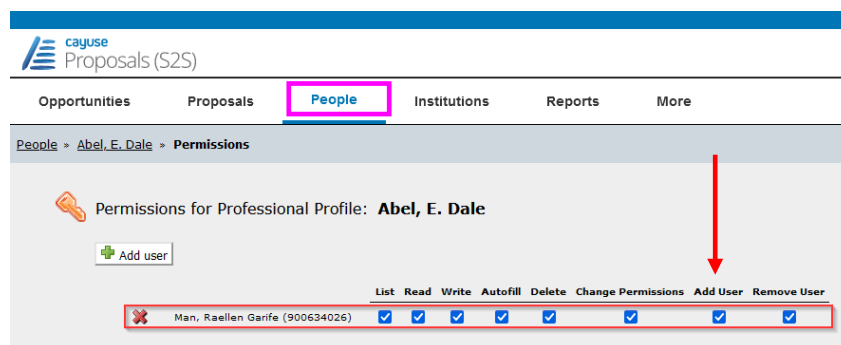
cayuse
Proposals (S2S)

Opportunities Proposals People Institutions Reports More

People » Abel, E. Dale » Permissions

Permissions for Professional Profile: Abel, E. Dale

Add user

|  |  | List | Read | Write | Autofill | Delete | Change Permissions | Add User | Remove User |
|---|---|---|---|---|---|---|---|---|---|
|  | Man, Raellen Garife (900634026) | ☑ | ☑ | ☑ | ☑ | ☑ | ☑ | ☑ | ☑ |